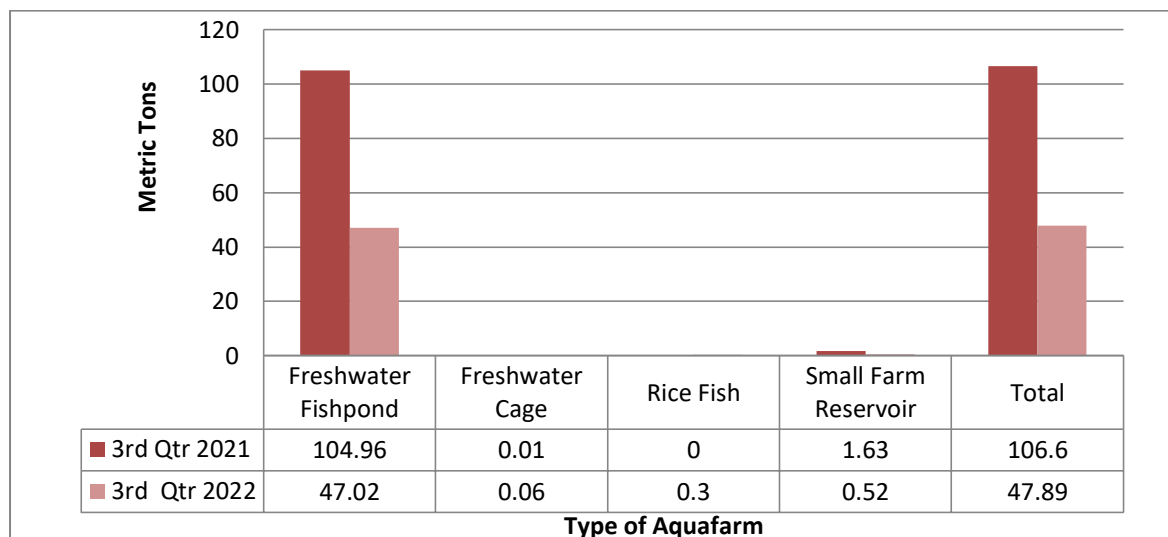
120
100
80
60
40
20
0

Metric Tons

| | Freshwater Fishpond | Freshwater Cage | Rice Fish | Small Farm Reservoir | Total |
|---|---|---|---|---|---|
| 3rd Qtr 2021 | 104.96 | 0.01 | 0 | 1.63 | 106.6 |
| 3rd Qtr 2022 | 47.02 | 0.06 | 0.3 | 0.52 | 47.89 |

Type of Aquafarm